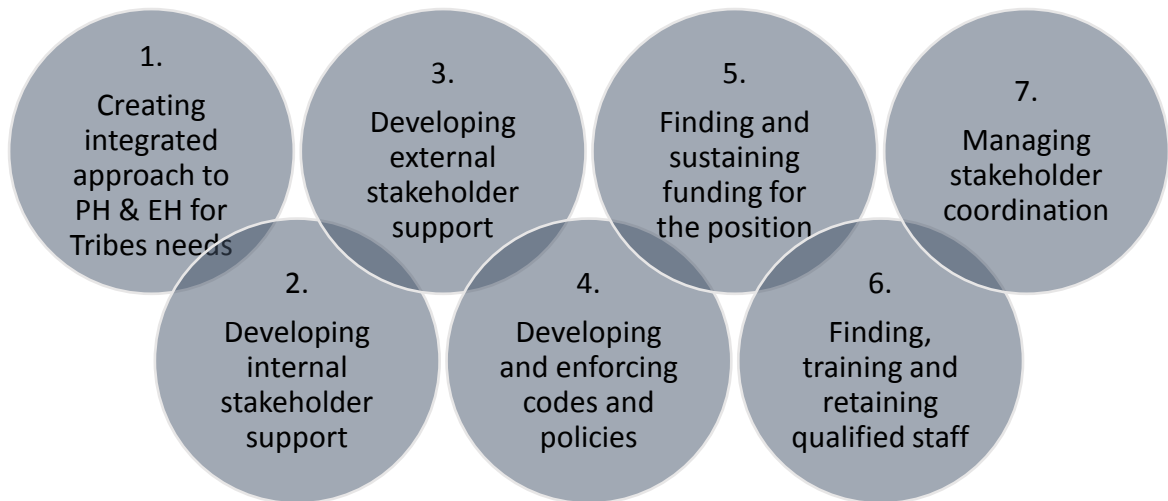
1.
Creating integrated approach to PH & EH for Tribes needs

2.
Developing internal stakeholder support

3.
Developing external stakeholder support

4.
Developing and enforcing codes and policies

5.
Finding and sustaining funding for the position

6.
Finding, training and retaining qualified staff

7.
Managing stakeholder coordination